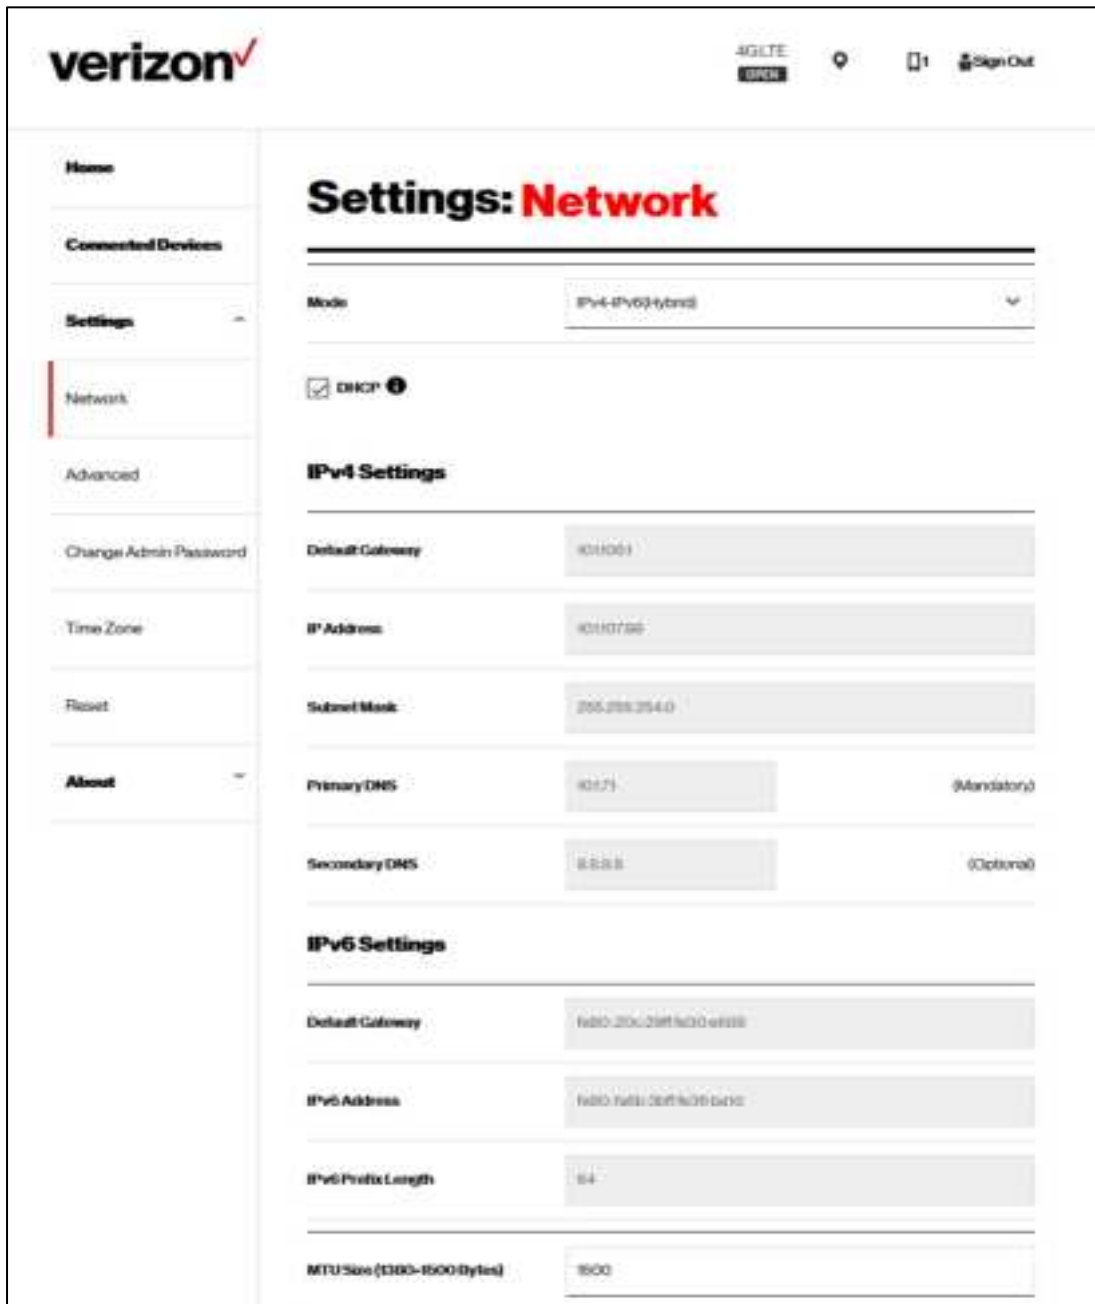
verizon✓

4GLTE
OPEN

1 Sign Out

Home

Connected Devices

Settings

Network

Advanced

Change Admin Password

Time Zone

Reset

About

Settings: Network

Mode IPv4-IPv6(Hybrid)

DHCP

IPv4 Settings

Default Gateway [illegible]

IP Address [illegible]

Subnet Mask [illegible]

Primary DNS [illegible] (Mandatory)

Secondary DNS 8.8.8.8 (Optional)

IPv6 Settings

Default Gateway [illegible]

IPv6 Address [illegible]

IPv6 Prefix Length 64

MTU Size (1300-1500 Bytes) 1500